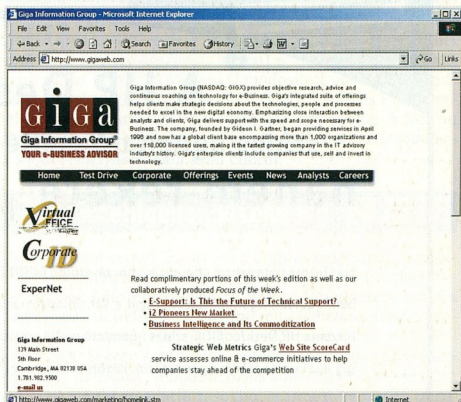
Giga Information Group - Microsoft Internet Explorer

File Edit View Favorites Tools Help

Back Search Favorites History

Address http://www.gigaweb.com/ Go Links

GiGa
Giga Information Group®
YOUR e-BUSINESS ADVISOR

Giga Information Group (NASDAQ: GIGX) provides objective research, advice and continuous coaching on technology for e-Business. Giga's integrated suite of offerings helps clients make strategic decisions about the technologies, people and processes needed to excel in the new digital economy. Emphasizing close interaction between analysts and clients, Giga delivers support with the speed and scope necessary for e-Business. The company, founded by Gideon I. Gartner, began providing services in April 1996 and now has a global client base encompassing more than 1,000 organizations and over 110,000 licensed users, making it the fastest growing company in the IT advisory industry's history. Giga's enterprise clients include companies that use, sell and invest in technology.

Home Test Drive Corporate Offerings Events News Analysts Careers

Virtual OFFICE

Corporate ID

ExperNet

Read complimentary portions of this week's edition as well as our collaboratively produced Focus of the Week.
• E-Support: Is This the Future of Technical Support?
• i2 Pioneers New Market
• Business Intelligence and Its Commoditization

Giga Information Group
139 Main Street
5th Floor
Cambridge, MA 02138 USA
1.781.982.9500
e-mail us

Strategic Web Metrics Giga's Web Site ScoreCard service assesses online & e-commerce initiatives to help companies stay ahead of the competition

http://www.gigaweb.com/marketing/homelink.stm

Internet